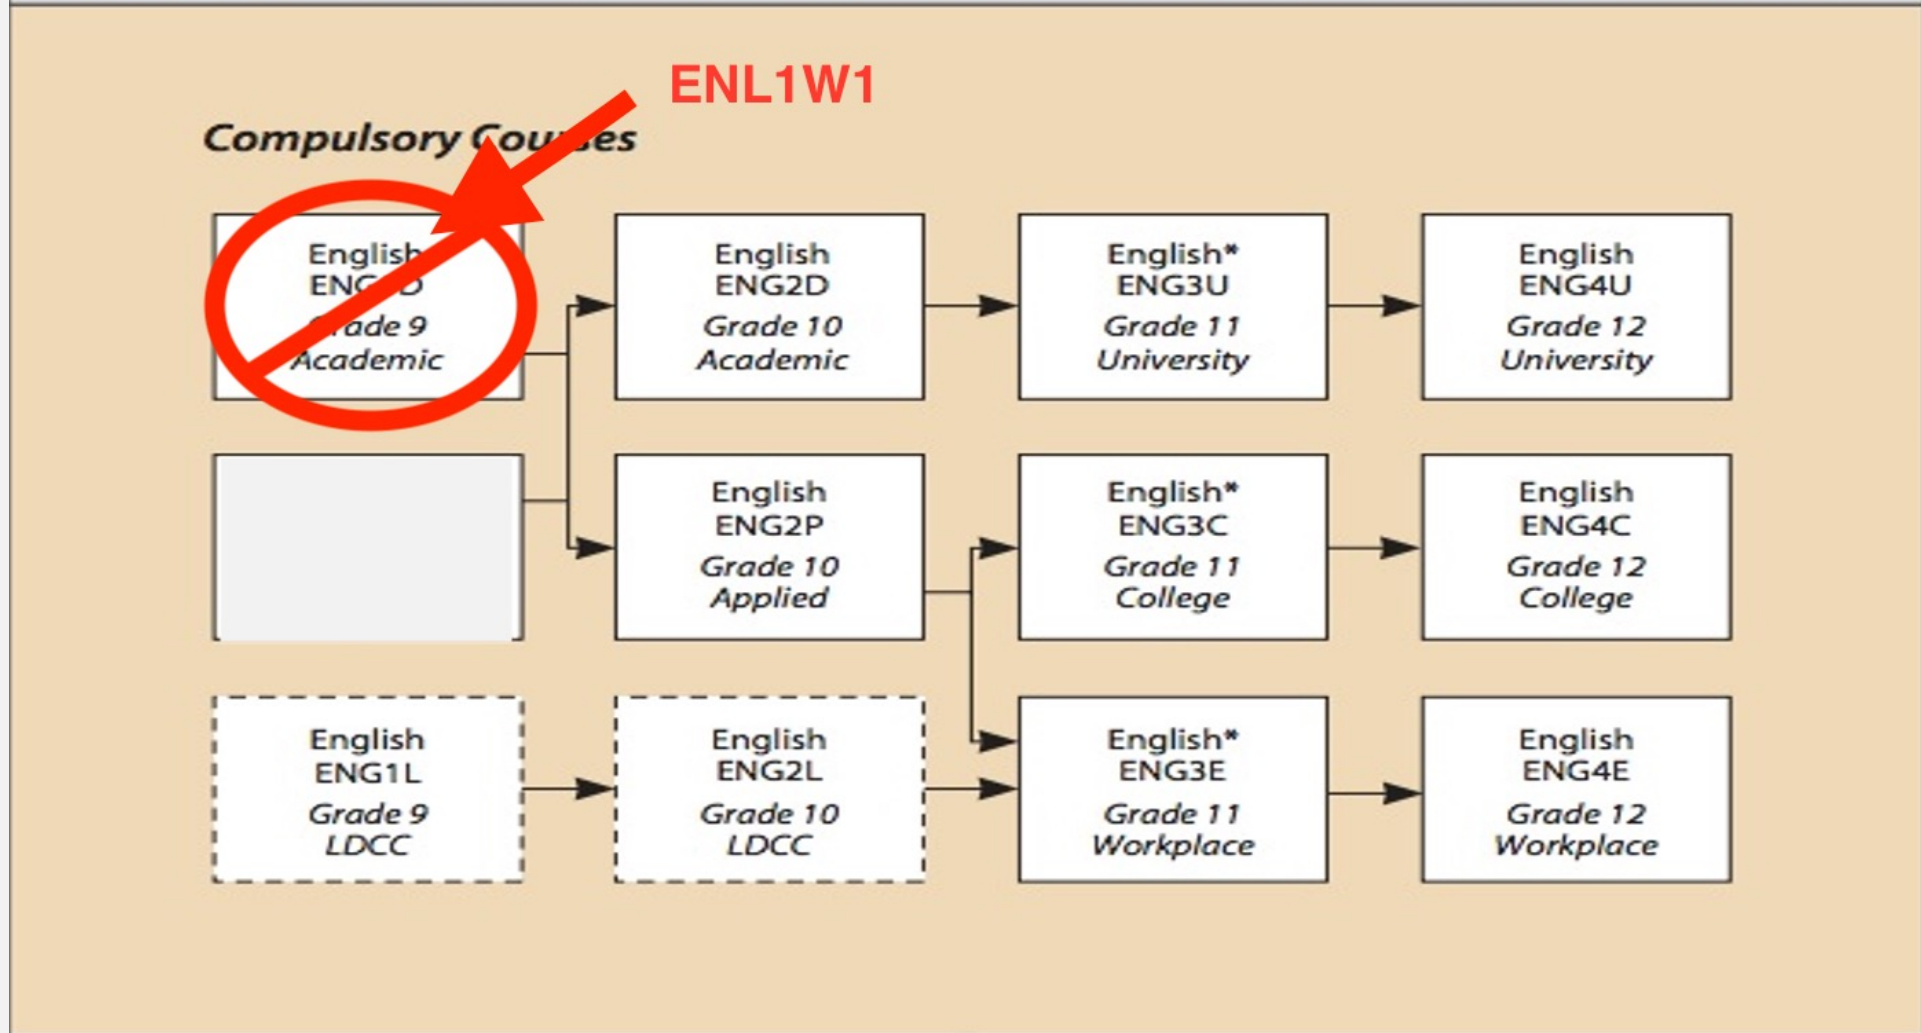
ENL1W1

Compulsory Cou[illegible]es

English
ENG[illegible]D
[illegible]ade 9
Academic

English
ENG2D
Grade 10
Academic

English*
ENG3U
Grade 11
University

English
ENG4U
Grade 12
University

English
ENG2P
Grade 10
Applied

English*
ENG3C
Grade 11
College

English
ENG4C
Grade 12
College

English
ENG1L
Grade 9
LDCC

English
ENG2L
Grade 10
LDCC

English*
ENG3E
Grade 11
Workplace

English
ENG4E
Grade 12
Workplace